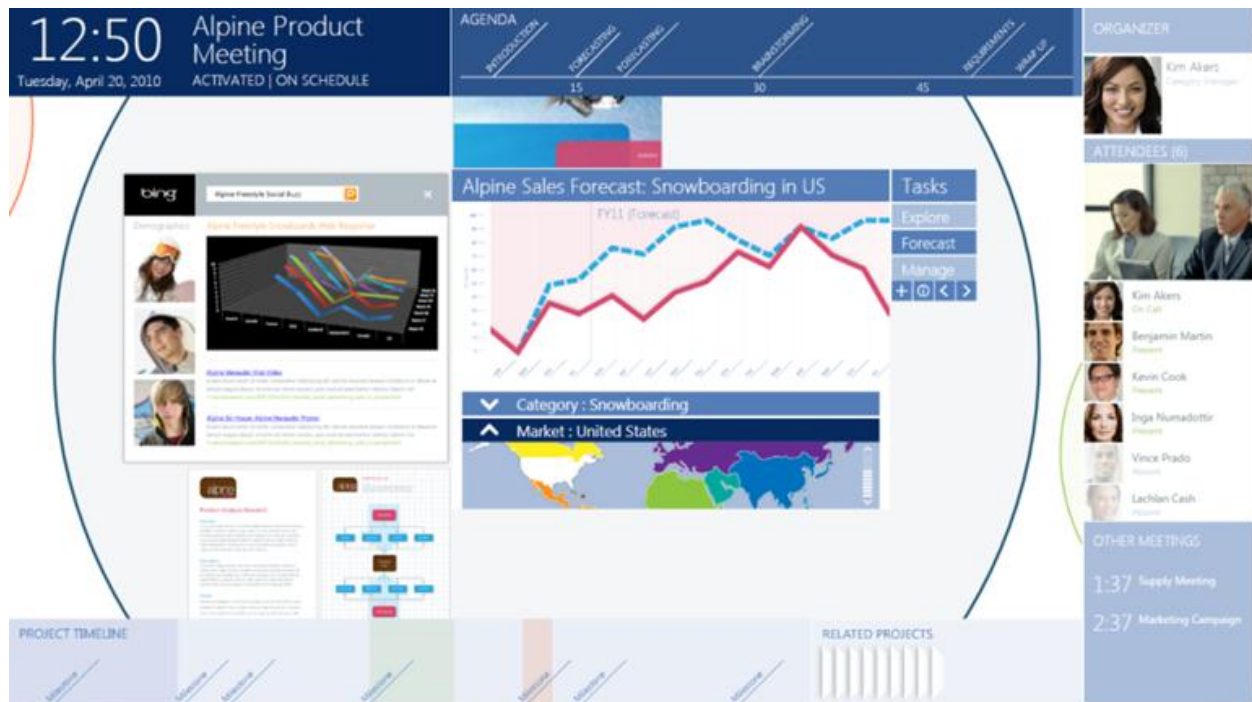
12:50
Tuesday, April 20, 2010

Alpine Product Meeting
ACTIVATED | ON SCHEDULE

AGENDA
INTRODUCTION
FORECASTING
FORECASTING
BRAINSTORMING
REQUIREMENTS
WRAP UP
15
30
45

ORGANIZER
Kim Akers
Category Manager

ATTENDEES (6)
Kim Akers
On Call
Benjamin Martin
Present
Kevin Cook
Present
Inga Numadottir
Present
Vince Prado
Present
Lachlan Cash
Present

OTHER MEETINGS
1:37 Supply Meeting
2:37 Marketing Campaign

bing
Alpine Freestyle Social Buzz
Demographics
Alpine Freestyle Snowboards Web Reporter

Alpine Sales Forecast: Snowboarding in US
FY11 (Forecast)

Tasks
Explore
Forecast
Manage

Category : Snowboarding
Market : United States

alpine
Product Analysis Research

PROJECT TIMELINE
Milestone
Milestone
Milestone
Milestone
Milestone
Milestone
Milestone

RELATED PROJECTS